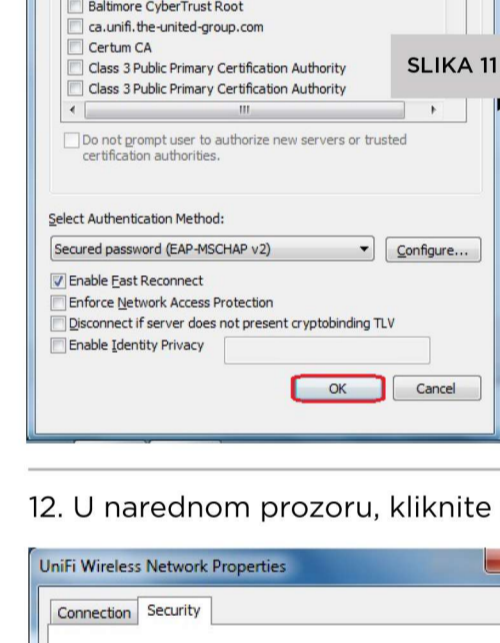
Baltimore CyberTrust Root
ca.unifi.the-united-group.com
Certum CA
Class 3 Public Primary Certification Authority
Class 3 Public Primary Certification Authority

SLIKA 11

Do not prompt user to authorize new servers or trusted certification authorities.

Select Authentication Method:

Secured password (EAP-MSCHAP v2)

Configure...

Enable Fast Reconnect
Enforce Network Access Protection
Disconnect if server does not present cryptobinding TLV
Enable Identity Privacy

OK

Cancel

12. U narednom prozoru, kliknite

UniFi Wireless Network Properties

Connection

Security